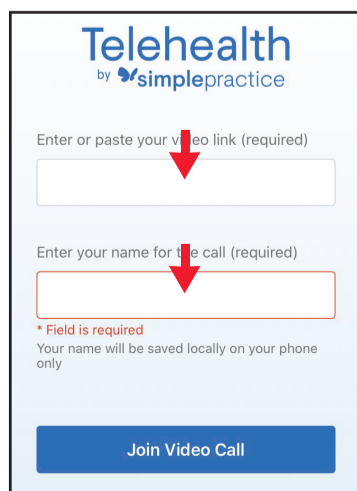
Telehealth
by simplepractice

Enter or paste your video link (required)

Enter your name for the call (required)

* Field is required
Your name will be saved locally on your phone only

Join Video Call